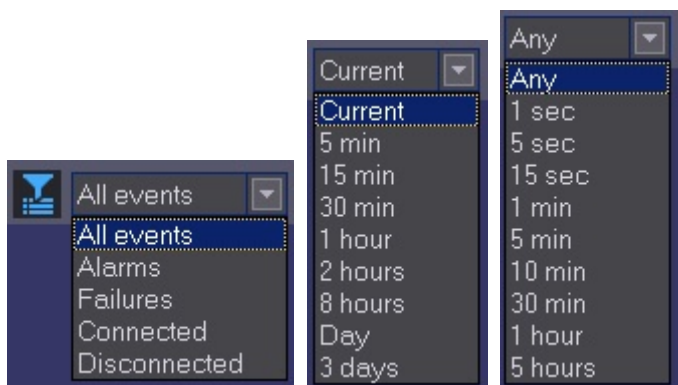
All events
All events
Alarms
Failures
Connected
Disconnected

Current
Current
5 min
15 min
30 min
1 hour
2 hours
8 hours
Day
3 days

Any
Any
1 sec
5 sec
15 sec
1 min
5 min
10 min
30 min
1 hour
5 hours